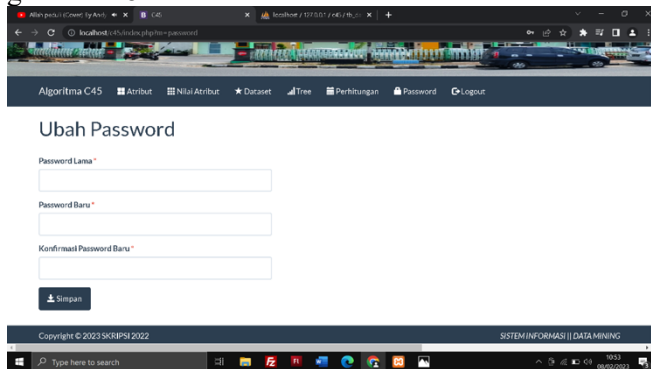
Allah peduli (Cover) by Andy ✕ | C45 ✕ | localhost / 127.0.0.1 / c45 / tb_d ✕ | +

localhost/c45/index.php?m=password

Algoritma C45 Atribut Nilai Atribut Dataset Tree Perhitungan Password Logout

Ubah Password

Password Lama *

Password Baru *

Konfirmasi Password Baru *

Simpan

Copyright © 2023 SKRIPSI 2022

SISTEM INFORMASI || DATA MINING

Type here to search

10:53 08/02/2023